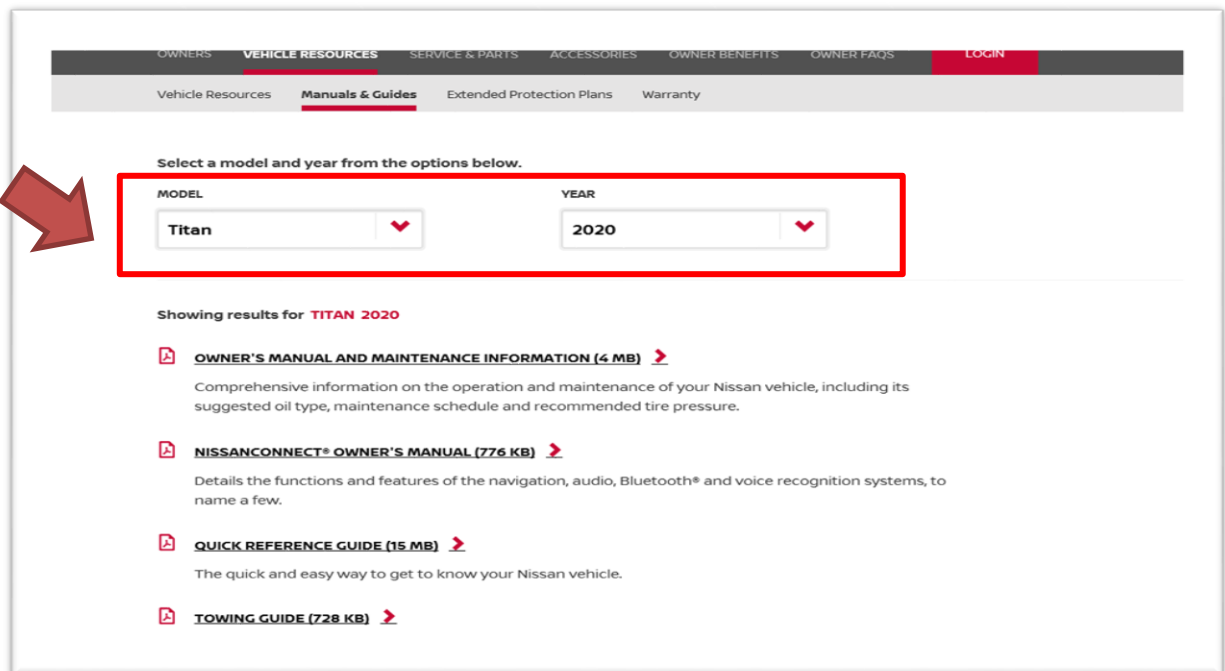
OWNERS VEHICLE RESOURCES SERVICE & PARTS ACCESSORIES OWNER BENEFITS OWNER FAQS LOGIN

Vehicle Resources Manuals & Guides Extended Protection Plans Warranty

Select a model and year from the options below.

MODEL
Titan

YEAR
2020

Showing results for TITAN 2020

OWNER'S MANUAL AND MAINTENANCE INFORMATION (4 MB)

Comprehensive information on the operation and maintenance of your Nissan vehicle, including its suggested oil type, maintenance schedule and recommended tire pressure.

NISSANCONNECT® OWNER'S MANUAL (776 KB)

Details the functions and features of the navigation, audio, Bluetooth® and voice recognition systems, to name a few.

QUICK REFERENCE GUIDE (15 MB)

The quick and easy way to get to know your Nissan vehicle.

TOWING GUIDE (728 KB)